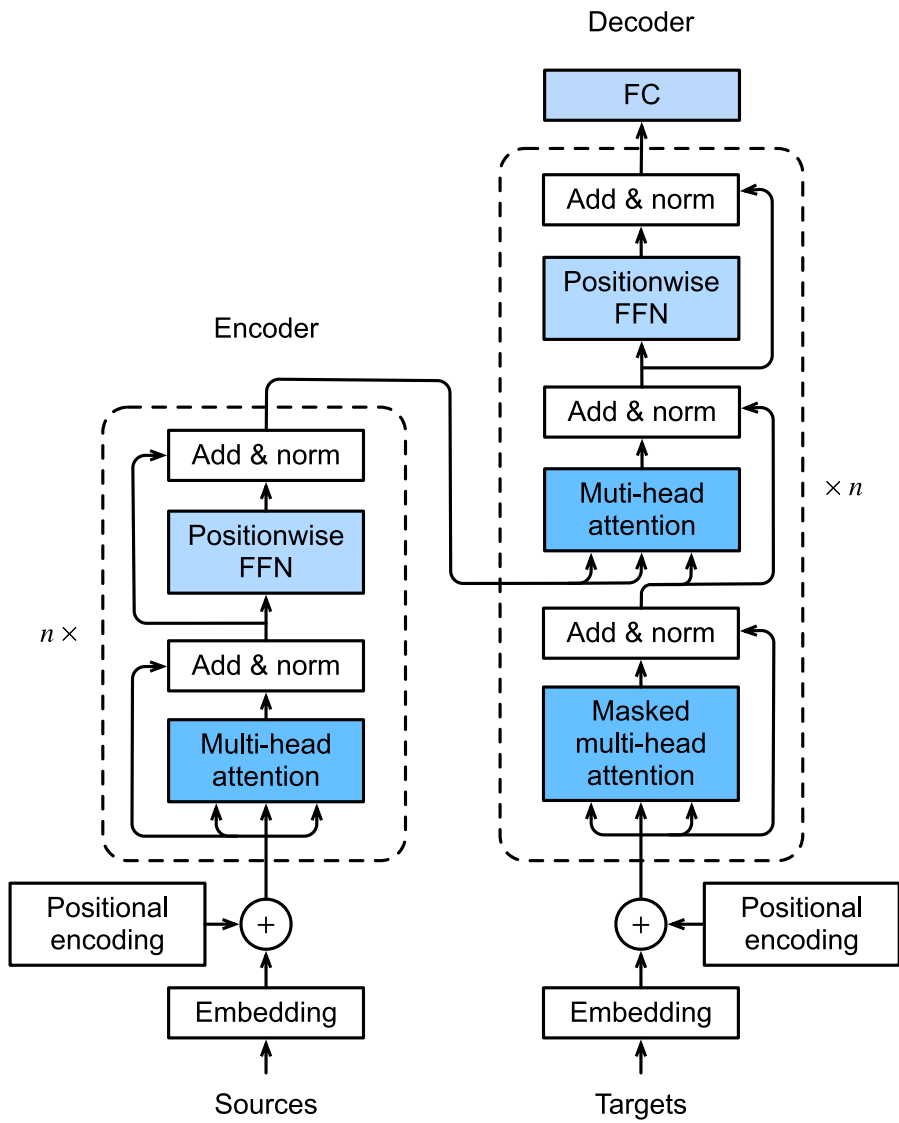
Decoder

FC

Add & norm

Positionwise FFN

Add & norm

Muti-head attention

$\times n$

Add & norm

Masked multi-head attention

Encoder

Add & norm

Positionwise FFN

$n \times$

Add & norm

Multi-head attention

Positional encoding

+

Embedding

Sources

+

Positional encoding

Embedding

Targets